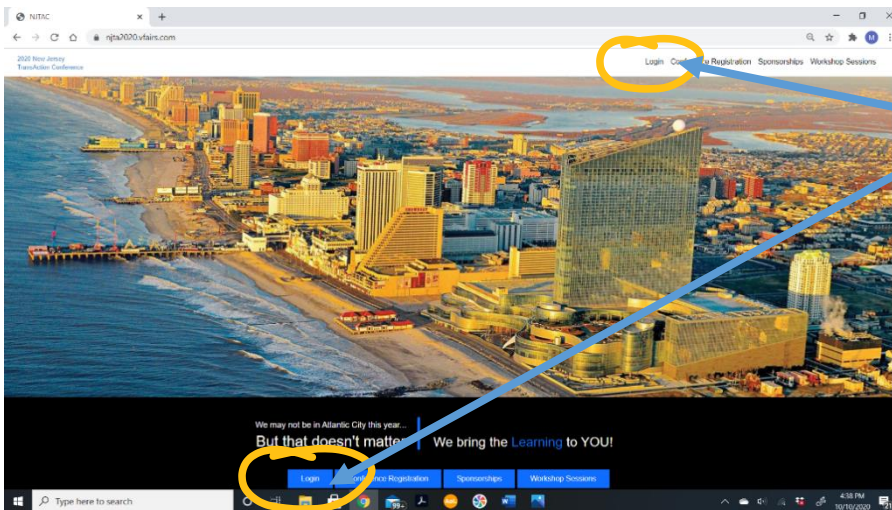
NJTAC

njta2020.vfairs.com

M

2020 New Jersey TransAction Conference

Login Co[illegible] Registration Sponsorships Workshop Sessions

We may not be in Atlantic City this year...

But that doesn't matte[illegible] We bring the Learning to YOU!

Login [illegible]onference Registration Sponsorships Workshop Sessions

Type here to search

99+

4:38 PM 10/16/2020